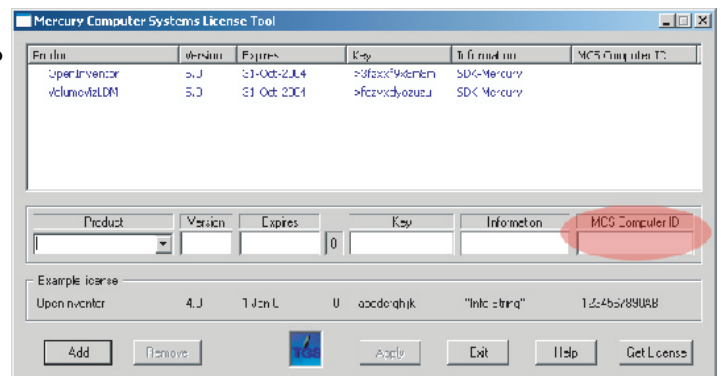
Mercury Computer Systems License Tool

| Product | Version | Expires | Key | Information | MCS Computer ID |
|---|---|---|---|---|---|
| OpenInventor | 5.0 | 31-Oct-2004 | >3fsxxf9xenlem | SDK-Mercury | |
| VolumeVizLDM | 5.0 | 31-Oct-2004 | >fczvxdyozueu | SDK-Mercury | |

Product | Version | Expires | 0 | Key | Information | MCS Computer ID

Example license
Open Inventor | 4.0 | 1-Jan-0 | 0 | abcdefghijk | "Info string" | 1234567890AB

Add | Remove | TGS | Apply | Exit | Help | Get License